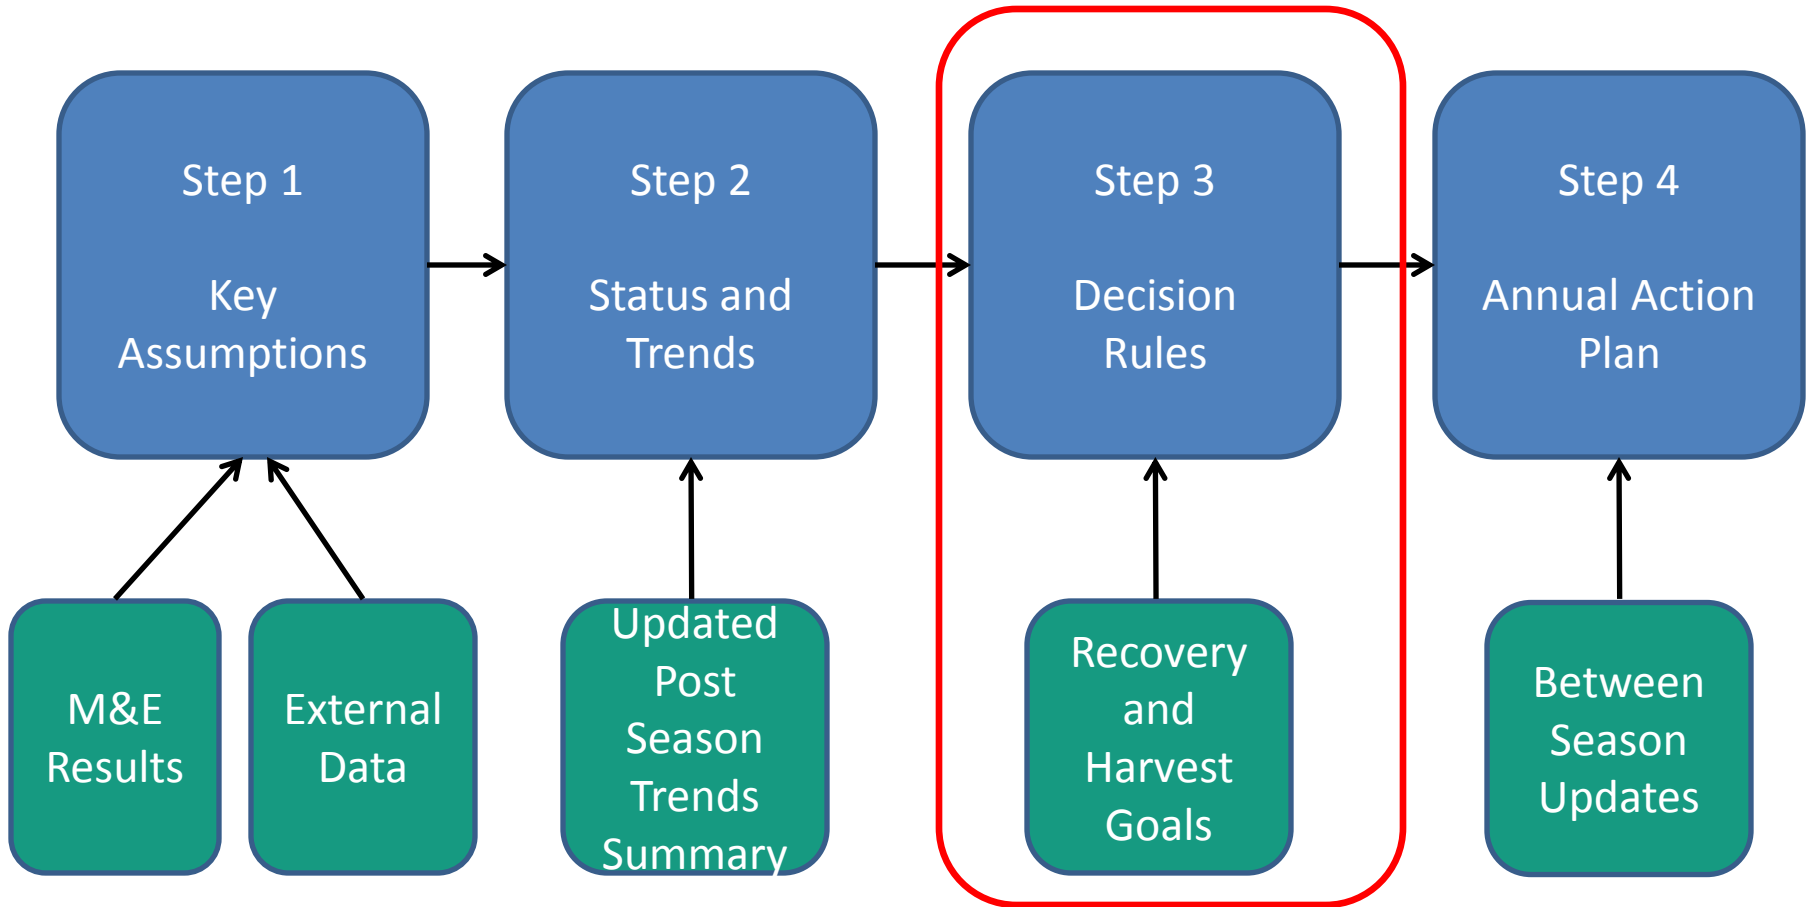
Step 1

Key Assumptions

Step 2

Status and Trends

Step 3

Decision Rules

Step 4

Annual Action Plan

M&E Results

External Data

Updated Post Season Trends Summary

Recovery and Harvest Goals

Between Season Updates